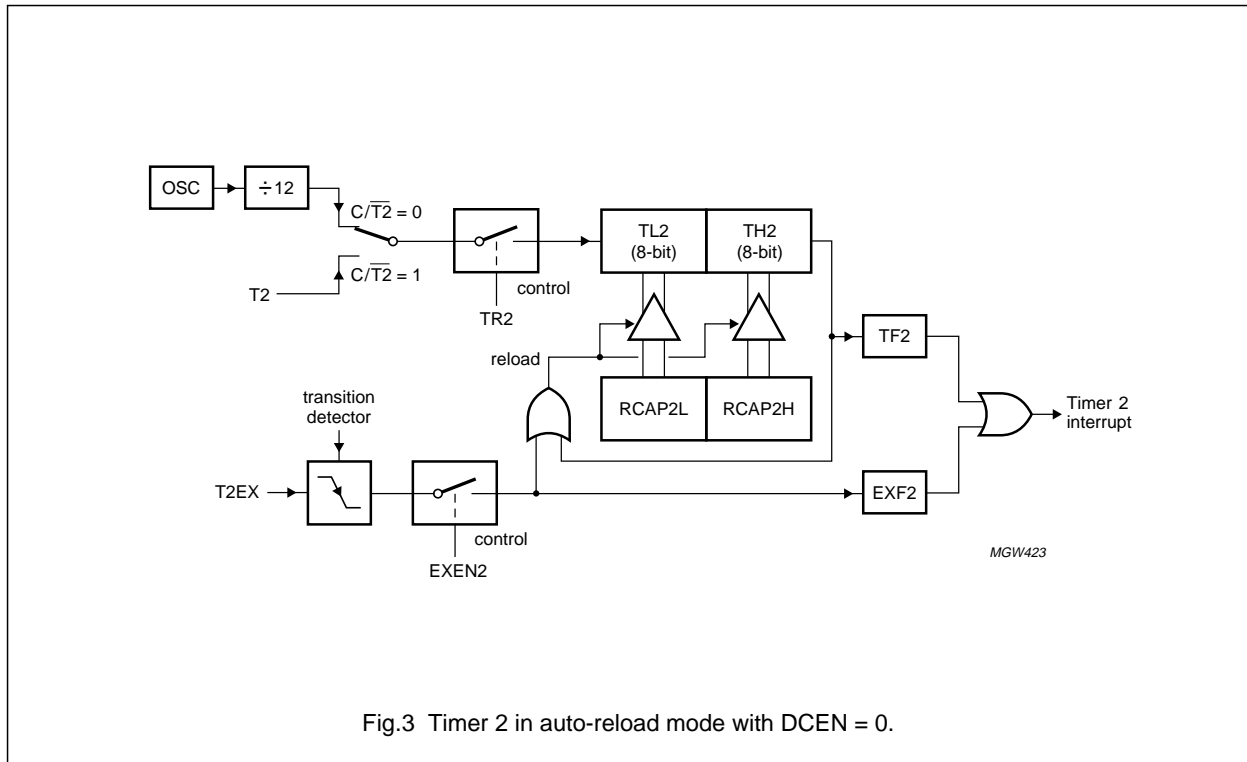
OSC

$\div 12$

$C/\overline{T2} = 0$

$C/\overline{T2} = 1$

T2

control

TR2

TL2
(8-bit)

TH2
(8-bit)

reload

RCAP2L

RCAP2H

TF2

Timer 2
interrupt

transition
detector

T2EX

control

EXEN2

EXF2

MGW423

Fig.3 Timer 2 in auto-reload mode with DCEN = 0.